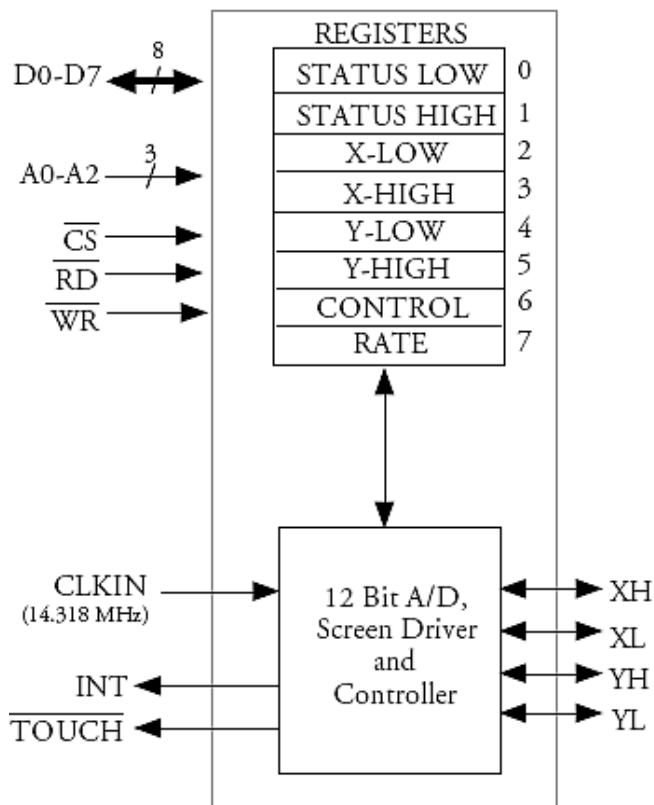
REGISTERS

D0-D7 8

A0-A2 3

$\overline{CS}$

$\overline{RD}$

$\overline{WR}$

| | |
|---|---|
| STATUS LOW | 0 |
| STATUS HIGH | 1 |
| X-LOW | 2 |
| X-HIGH | 3 |
| Y-LOW | 4 |
| Y-HIGH | 5 |
| CONTROL | 6 |
| RATE | 7 |

CLKIN (14.318 MHz)

INT

$\overline{TOUCH}$

12 Bit A/D, Screen Driver and Controller

XH

XL

YH

YL